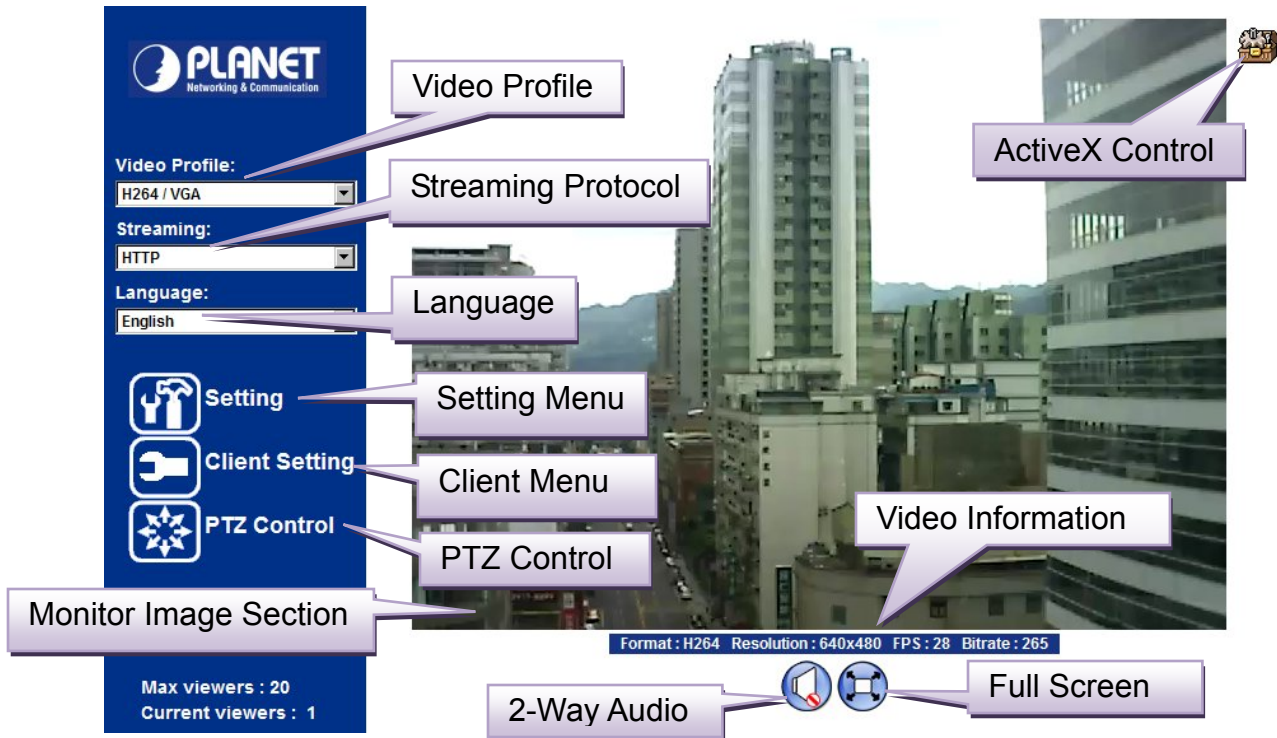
PLANET
Networking & Communication

Video Profile

ActiveX Control

Video Profile:
H264 / VGA

Streaming Protocol

Streaming:
HTTP

Language:
English

Language

Setting

Setting Menu

Client Setting

Client Menu

PTZ Control

PTZ Control

Video Information

Monitor Image Section

Format : H264 Resolution : 640x480 FPS : 28 Bitrate : 265

Max viewers : 20
Current viewers : 1

2-Way Audio

Full Screen